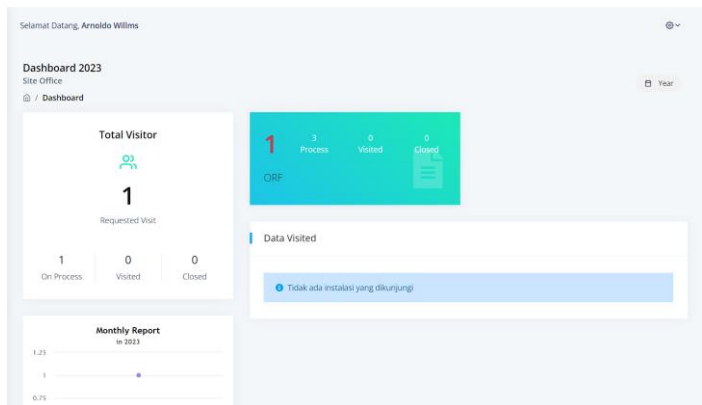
Selamat Datang, Arnoldo Willms

Dashboard 2023
Site Office
/ Dashboard

Year

Total Visitor

1

Requested Visit

| 1 | 0 | 0 |
|---|---|---|
| On Process | Visited | Closed |

1
3 Process
0 Visited
0 Closed
ORF

Data Visited

Tidak ada instalasi yang dikunjungi

Monthly Report
in 2023

1.25
1
0.75